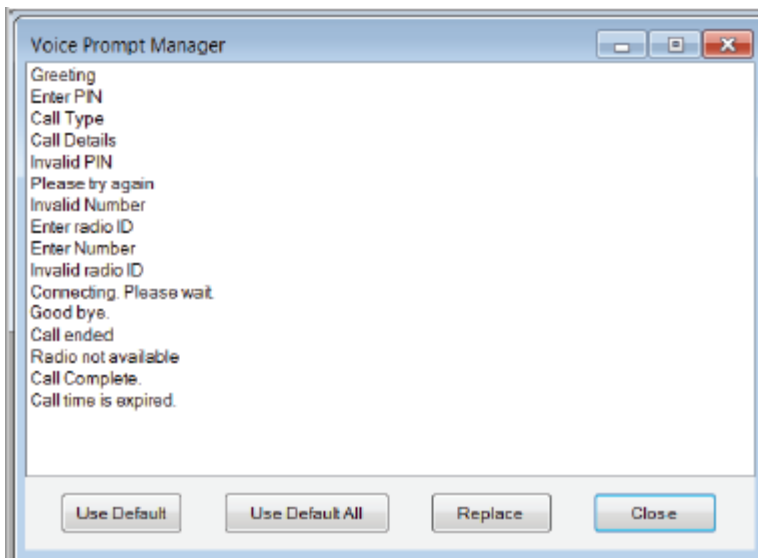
Voice Prompt Manager

Greeting
Enter PIN
Call Type
Call Details
Invalid PIN
Please try again
Invalid Number
Enter radio ID
Enter Number
Invalid radio ID
Connecting. Please wait.
Good bye.
Call ended
Radio not available
Call Complete.
Call time is expired.

Use Default
Use Default All
Replace
Close